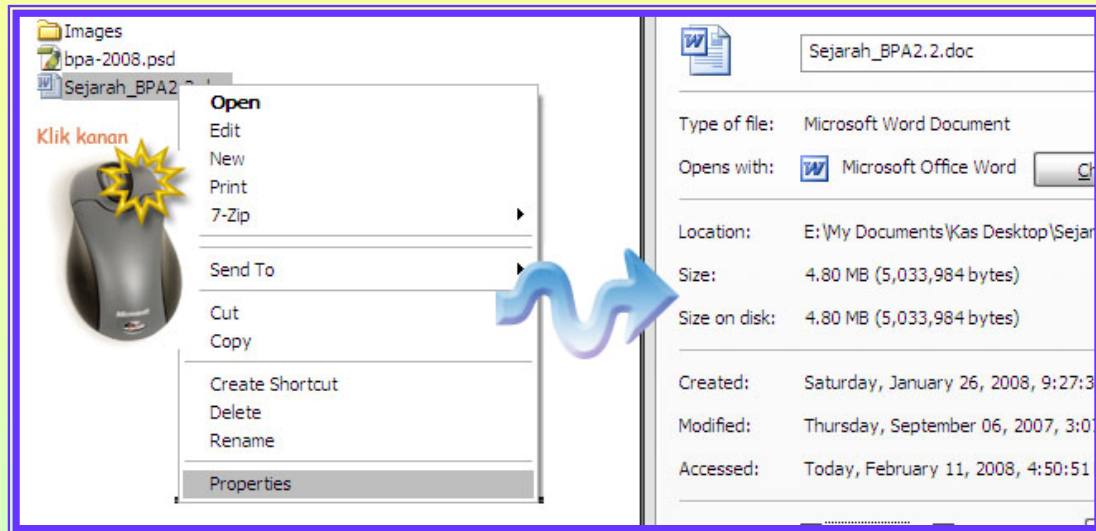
Images
bpa-2008.psd
Sejarah_BPA2 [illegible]

Klik kanan

Microsoft

Open
Edit
New
Print
7-Zip
Send To
Cut
Copy
Create Shortcut
Delete
Rename
Properties

Sejarah_BPA2.2.doc

Type of file: Microsoft Word Document
Opens with: Microsoft Office Word Ch

Location: E:\My Documents\Kas Desktop\Sejar
Size: 4.80 MB (5,033,984 bytes)
Size on disk: 4.80 MB (5,033,984 bytes)

Created: Saturday, January 26, 2008, 9:27:3
Modified: Thursday, September 06, 2007, 3:0
Accessed: Today, February 11, 2008, 4:50:51